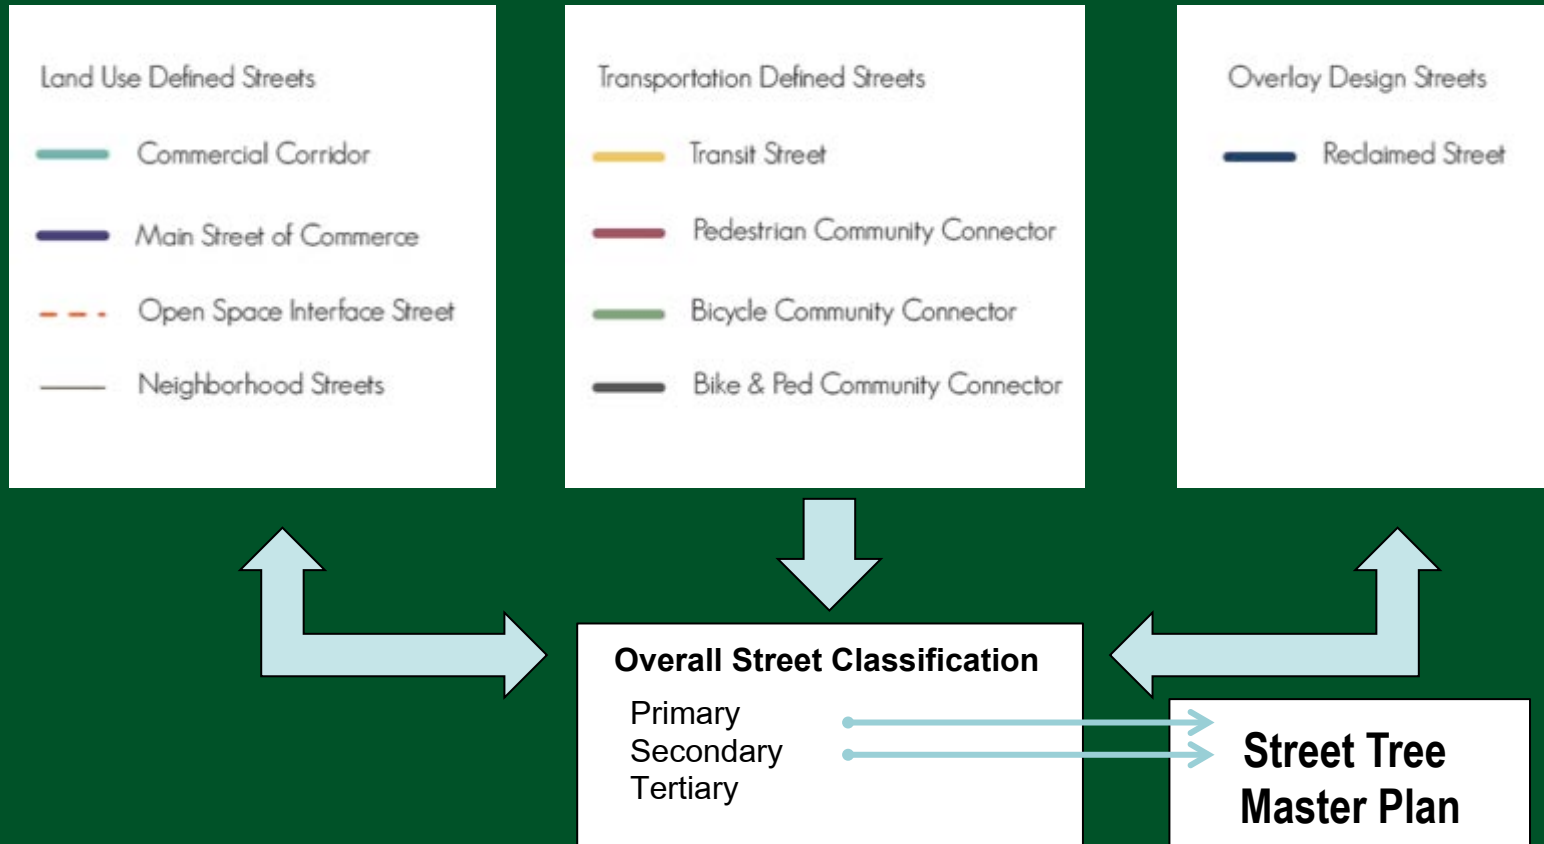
Land Use Defined Streets

Commercial Corridor

Main Street of Commerce

Open Space Interface Street

Neighborhood Streets

Transportation Defined Streets

Transit Street

Pedestrian Community Connector

Bicycle Community Connector

Bike & Ped Community Connector

Overlay Design Streets

Reclaimed Street

Overall Street Classification

Primary
Secondary
Tertiary

Street Tree Master Plan